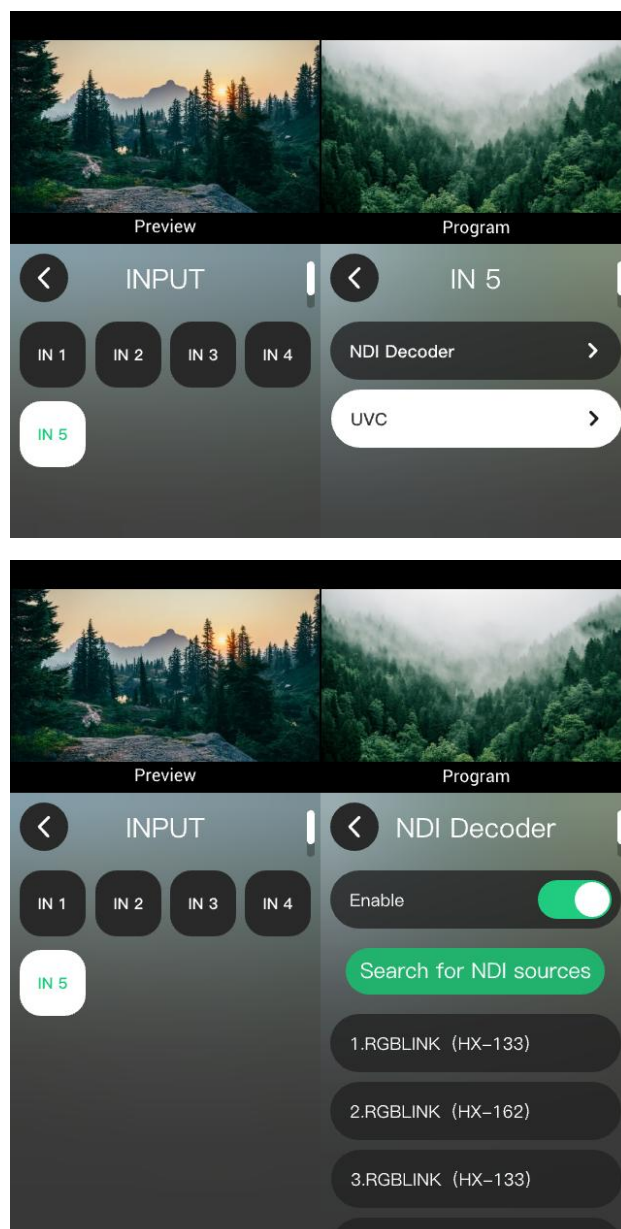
Preview

Program

INPUT

IN 1

IN 2

IN 3

IN 4

IN 5

IN 5

NDI Decoder

UVC

Preview

Program

INPUT

IN 1

IN 2

IN 3

IN 4

IN 5

NDI Decoder

Enable

Search for NDI sources

1.RGBLINK（HX-133)

2.RGBLINK（HX-162)

3.RGBLINK（HX-133)